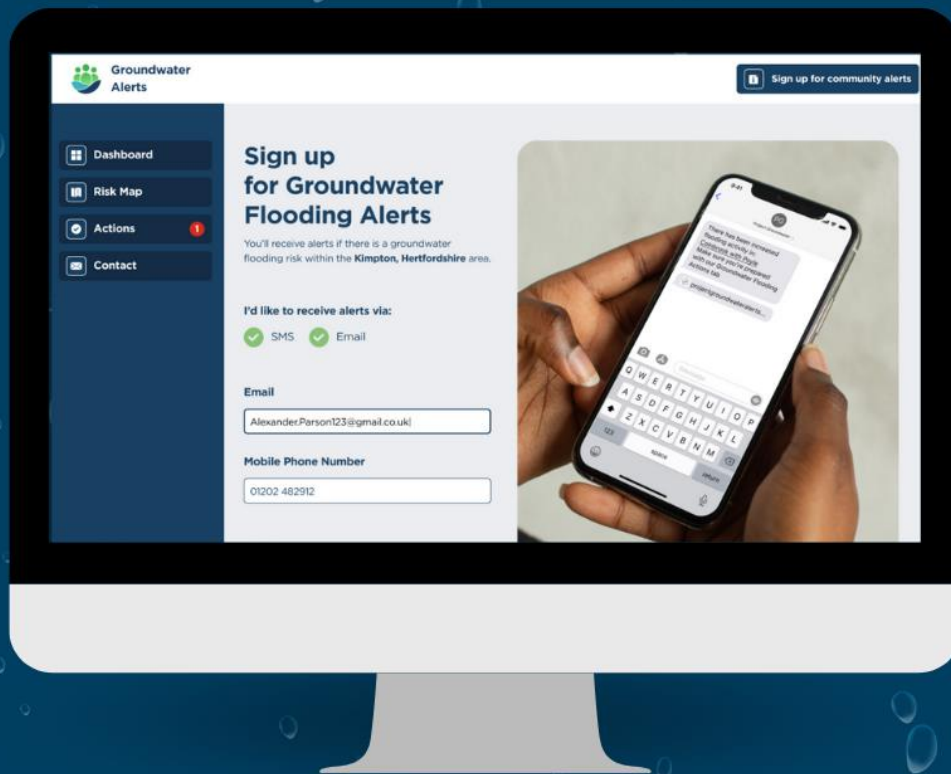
Groundwater Alerts

Sign up for community alerts

Dashboard

Risk Map

Actions 1

Contact

Sign up for Groundwater Flooding Alerts

You'll receive alerts if there is a groundwater flooding risk within the **Kimpton, Hertfordshire** area.

I'd like to receive alerts via:

SMS Email

Email

Alexander.Parson123@gmail.co.uk

Mobile Phone Number

01202 482912

There has been increased flooding activity in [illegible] Make sure you're prepared with our Groundwater Flooding Actions tab

Q W E R T Y U I O P
A S D F G H J K L
Z X C V B N M
123 space return